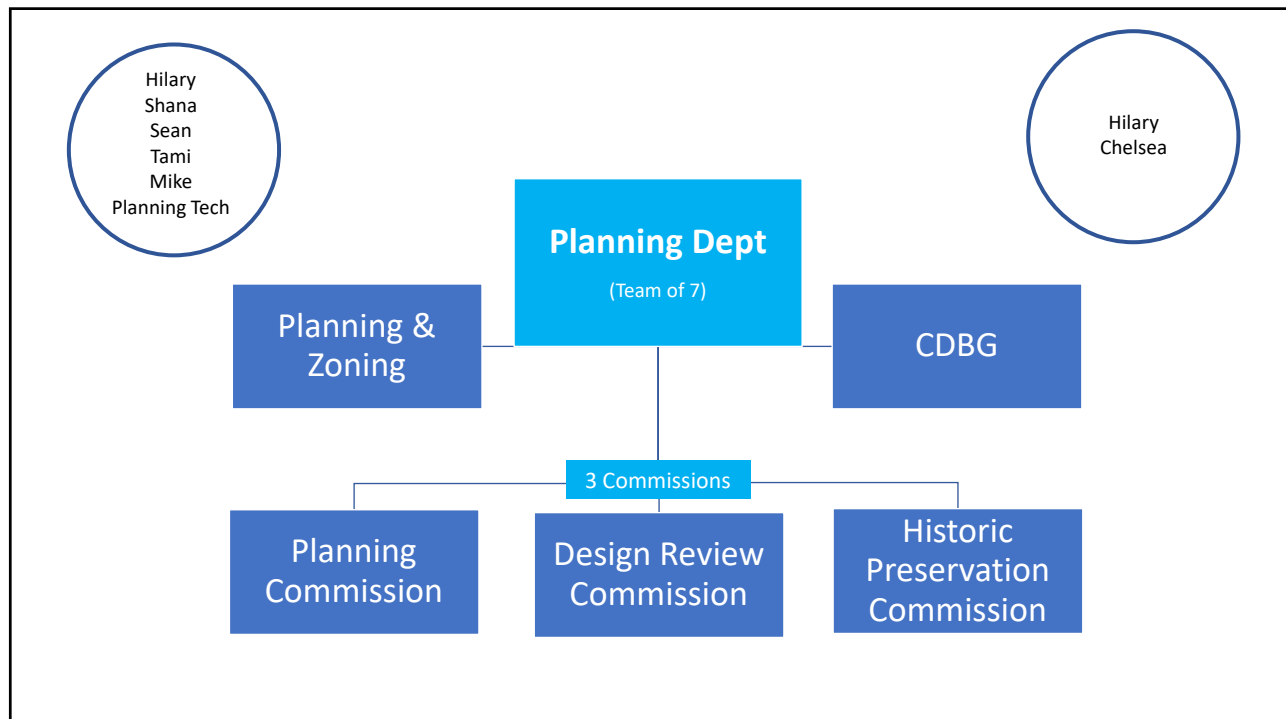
Hilary
Shana
Sean
Tami
Mike
Planning Tech

Hilary
Chelsea

Planning Dept
(Team of 7)

Planning & Zoning

CDBG

3 Commissions

Planning Commission

Design Review Commission

Historic Preservation Commission